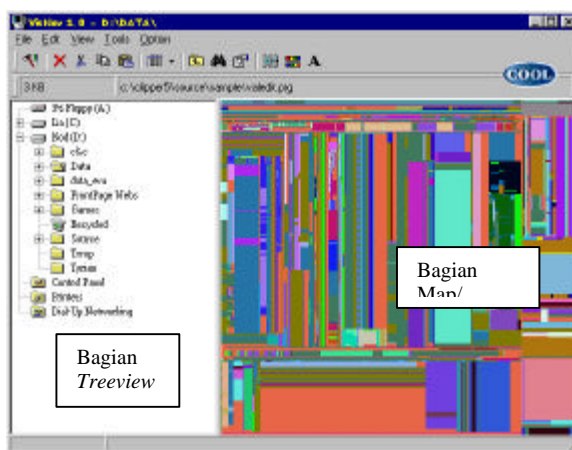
VisView 1.0 - D:\DATA\
File Edit View Tools Option
COOL
3 KB
c:\clipper5\source\sample\valedit.prg
3½ Floppy (A:)
Lia (C:)
Noil (D:)
c&c
Data
data_eva
FrontPage Webs
Games
Recycled
Setware
Temp
Tyrant
Control Panel
Printers
Dial-Up Networking
Bagian *Treeview*
Bagian Map/